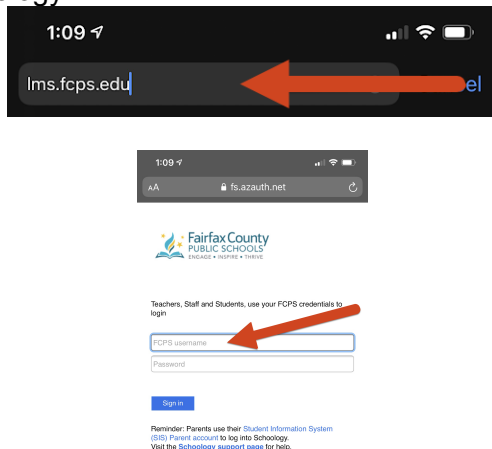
1:09

lms.fcps.edu

el

1:09

AA fs.azauth.net

Fairfax County PUBLIC SCHOOLS ENGAGE • INSPIRE • THRIVE

Teachers, Staff and Students, use your FCPS credentials to login

FCPS username

Password

Sign in

Reminder: Parents use their Student Information System (SIS) Parent account to log into Schoology.
Visit the Schoology support page for help.